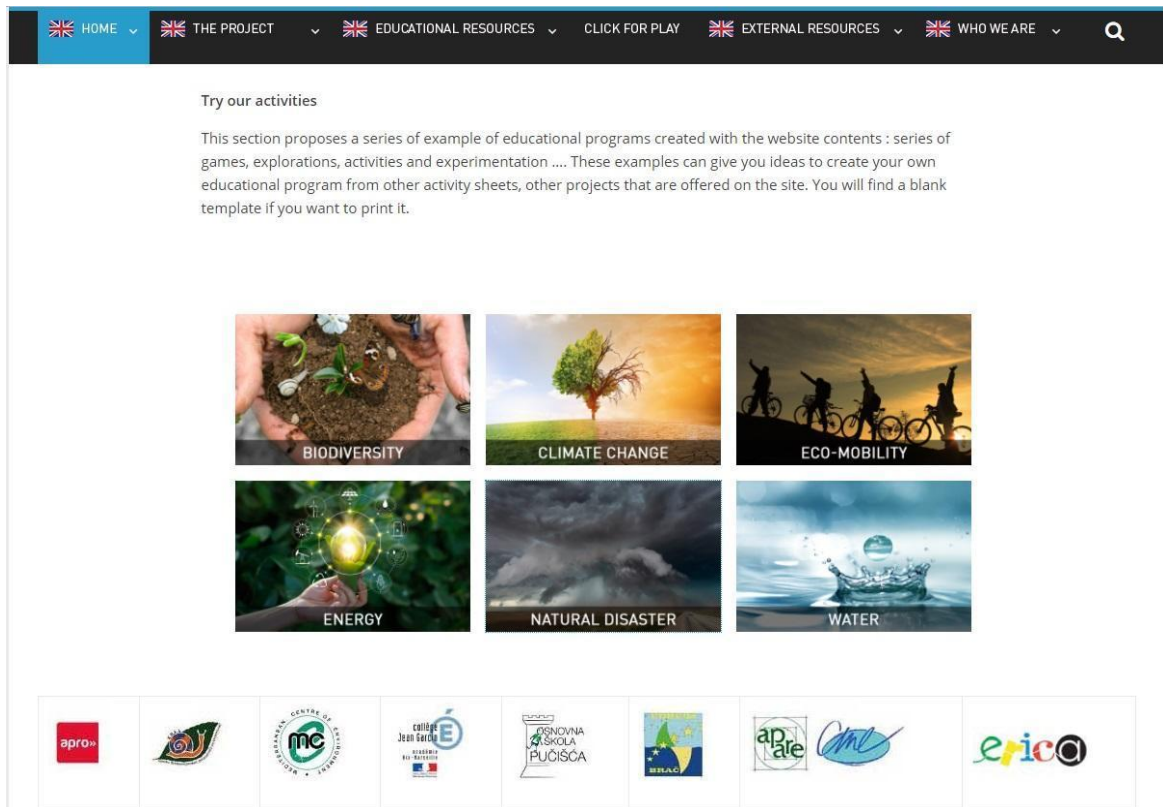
HOME THE PROJECT EDUCATIONAL RESOURCES CLICK FOR PLAY EXTERNAL RESOURCES WHO WE ARE

Try our activities

This section proposes a series of example of educational programs created with the website contents : series of games, explorations, activities and experimentation .... These examples can give you ideas to create your own educational program from other activity sheets, other projects that are offered on the site. You will find a blank template if you want to print it.

BIODIVERSITY
CLIMATE CHANGE
ECO-MOBILITY
ENERGY
NATURAL DISASTER
WATER

apro»

MEDITERRANEAN CENTRE OF ENVIRONMENT mc

collège Jean Giono académie Aix-Marseille

OSNOVNA ŠKOLA PUČIŠĆA

BRAČ

apare cme

erica